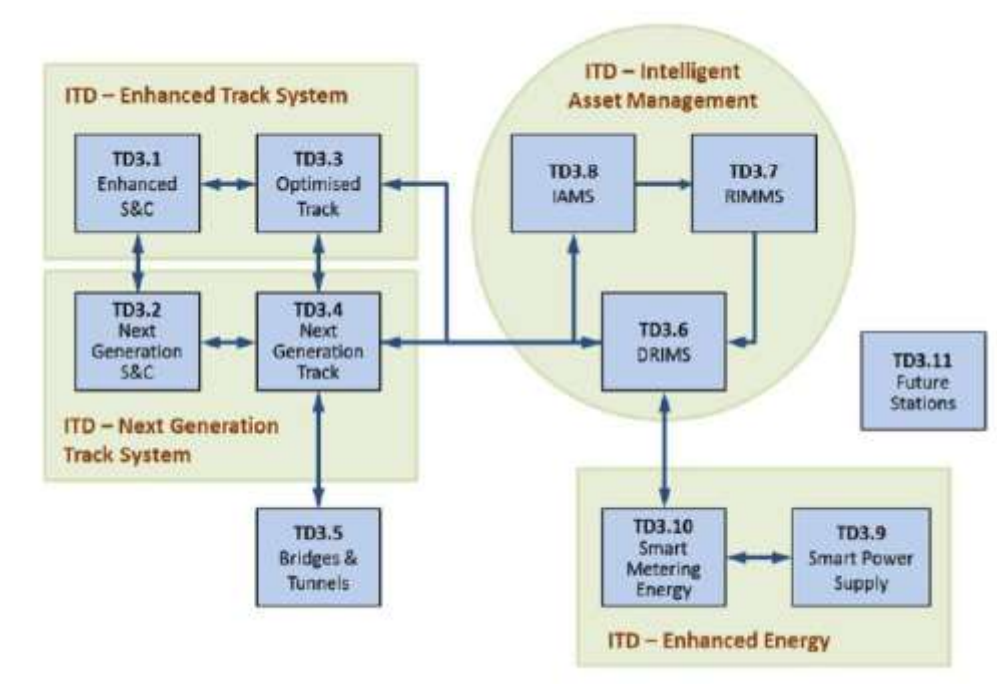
ITD – Enhanced Track System

TD3.1
Enhanced
S&C

TD3.3
Optimised
Track

ITD – Intelligent
Asset Management

TD3.8
IAMS

TD3.7
RIMMS

TD3.2
Next
Generation
S&C

TD3.4
Next
Generation
Track

TD3.6
DRIMS

TD3.11
Future
Stations

ITD – Next Generation
Track System

TD3.5
Bridges &
Tunnels

TD3.10
Smart
Metering
Energy

TD3.9
Smart Power
Supply

ITD – Enhanced Energy